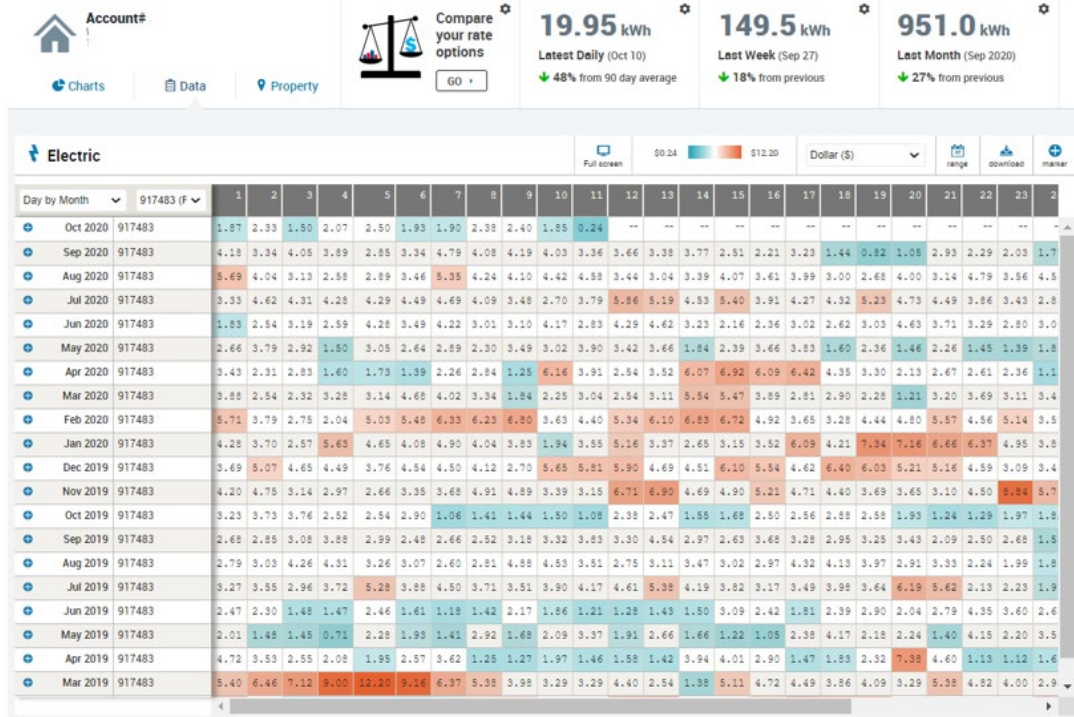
Account#

Charts Data Property

Compare your rate options
GO ›

19.95 kWh
Latest Daily (Oct 10)
48% from 90 day average

149.5 kWh
Last Week (Sep 27)
18% from previous

951.0 kWh
Last Month (Sep 2020)
27% from previous

Electric

Full screen $0.24 $12.20 Dollar ($) range download marker

| Day by Month | 917483 (F | 1 | 2 | 3 | 4 | 5 | 6 | 7 | 8 | 9 | 10 | 11 | 12 | 13 | 14 | 15 | 16 | 17 | 18 | 19 | 20 | 21 | 22 | 23 | 2 |
|---|---|---|---|---|---|---|---|---|---|---|---|---|---|---|---|---|---|---|---|---|---|---|---|---|---|
| Oct 2020 | 917483 | 1.87 | 2.33 | 1.50 | 2.07 | 2.50 | 1.93 | 1.90 | 2.38 | 2.40 | 1.85 | 0.24 | -- | -- | -- | -- | -- | -- | -- | -- | -- | -- | -- | -- | -- |
| Sep 2020 | 917483 | 4.18 | 3.34 | 4.05 | 3.89 | 2.85 | 3.34 | 4.79 | 4.08 | 4.19 | 4.03 | 3.36 | 3.66 | 3.38 | 3.77 | 2.51 | 2.21 | 3.23 | 1.44 | 0.82 | 1.05 | 2.93 | 2.29 | 2.03 | 1.7 |
| Aug 2020 | 917483 | 5.69 | 4.04 | 3.13 | 2.58 | 2.89 | 3.46 | 5.35 | 4.24 | 4.10 | 4.42 | 4.58 | 3.44 | 3.04 | 3.39 | 4.07 | 3.61 | 3.99 | 3.00 | 2.68 | 4.00 | 3.14 | 4.79 | 3.56 | 4.5 |
| Jul 2020 | 917483 | 3.33 | 4.62 | 4.31 | 4.28 | 4.29 | 4.49 | 4.69 | 4.09 | 3.48 | 2.70 | 3.79 | 5.86 | 5.19 | 4.53 | 5.40 | 3.91 | 4.27 | 4.32 | 5.23 | 4.73 | 4.49 | 3.86 | 3.43 | 2.8 |
| Jun 2020 | 917483 | 1.83 | 2.54 | 3.19 | 2.59 | 4.28 | 3.49 | 4.22 | 3.01 | 3.10 | 4.17 | 2.83 | 4.29 | 4.62 | 3.23 | 2.16 | 2.36 | 3.02 | 2.62 | 3.03 | 4.63 | 3.71 | 3.29 | 2.80 | 3.0 |
| May 2020 | 917483 | 2.66 | 3.79 | 2.92 | 1.50 | 3.05 | 2.64 | 2.89 | 2.30 | 3.49 | 3.02 | 3.90 | 3.42 | 3.66 | 1.84 | 2.39 | 3.66 | 3.83 | 1.60 | 2.36 | 1.46 | 2.26 | 1.45 | 1.39 | 1.8 |
| Apr 2020 | 917483 | 3.43 | 2.31 | 2.83 | 1.60 | 1.73 | 1.39 | 2.26 | 2.84 | 1.25 | 6.16 | 3.91 | 2.54 | 3.52 | 6.07 | 6.92 | 6.09 | 6.42 | 4.35 | 3.30 | 2.13 | 2.67 | 2.61 | 2.36 | 1.1 |
| Mar 2020 | 917483 | 3.88 | 2.54 | 2.32 | 3.28 | 3.14 | 4.68 | 4.02 | 3.34 | 1.84 | 2.25 | 3.04 | 2.54 | 3.11 | 5.54 | 5.47 | 3.89 | 2.81 | 2.90 | 2.28 | 1.21 | 3.20 | 3.69 | 3.11 | 3.4 |
| Feb 2020 | 917483 | 5.71 | 3.79 | 2.75 | 2.04 | 5.03 | 5.48 | 6.33 | 6.23 | 6.80 | 3.63 | 4.40 | 5.34 | 6.10 | 6.83 | 6.72 | 4.92 | 3.65 | 3.28 | 4.44 | 4.80 | 5.57 | 4.56 | 5.14 | 3.5 |
| Jan 2020 | 917483 | 4.28 | 3.70 | 2.57 | 5.63 | 4.65 | 4.08 | 4.90 | 4.04 | 3.83 | 1.94 | 3.55 | 5.16 | 3.37 | 2.65 | 3.15 | 3.52 | 6.09 | 4.21 | 7.34 | 7.16 | 6.66 | 6.37 | 4.95 | 3.8 |
| Dec 2019 | 917483 | 3.69 | 5.07 | 4.65 | 4.49 | 3.76 | 4.54 | 4.50 | 4.12 | 2.70 | 5.65 | 5.81 | 5.90 | 4.69 | 4.51 | 6.10 | 5.54 | 4.62 | 6.40 | 6.03 | 5.21 | 5.16 | 4.59 | 3.09 | 3.4 |
| Nov 2019 | 917483 | 4.20 | 4.75 | 3.14 | 2.97 | 2.66 | 3.35 | 3.68 | 4.91 | 4.89 | 3.39 | 3.15 | 6.71 | 6.90 | 4.69 | 4.90 | 5.21 | 4.71 | 4.40 | 3.69 | 3.65 | 3.10 | 4.50 | 8.84 | 5.7 |
| Oct 2019 | 917483 | 3.23 | 3.73 | 3.76 | 2.52 | 2.54 | 2.90 | 1.06 | 1.41 | 1.44 | 1.50 | 1.08 | 2.38 | 2.47 | 1.55 | 1.68 | 2.50 | 2.56 | 2.88 | 2.58 | 1.93 | 1.24 | 1.29 | 1.97 | 1.8 |
| Sep 2019 | 917483 | 2.68 | 2.85 | 3.08 | 3.88 | 2.99 | 2.48 | 2.66 | 2.52 | 3.18 | 3.32 | 3.83 | 3.30 | 4.54 | 2.97 | 2.63 | 3.68 | 3.28 | 2.95 | 3.25 | 3.43 | 2.09 | 2.50 | 2.68 | 1.5 |
| Aug 2019 | 917483 | 2.79 | 3.03 | 4.26 | 4.31 | 3.26 | 3.07 | 2.60 | 2.81 | 4.88 | 4.53 | 3.51 | 2.75 | 3.11 | 3.47 | 3.02 | 2.97 | 4.32 | 4.13 | 3.97 | 2.91 | 3.33 | 2.24 | 1.99 | 1.8 |
| Jul 2019 | 917483 | 3.27 | 3.55 | 2.96 | 3.72 | 5.28 | 3.88 | 4.50 | 3.71 | 3.51 | 3.90 | 4.17 | 4.61 | 5.38 | 4.19 | 3.82 | 3.17 | 3.49 | 3.98 | 3.64 | 6.19 | 5.62 | 2.13 | 2.23 | 1.9 |
| Jun 2019 | 917483 | 2.47 | 2.30 | 1.48 | 1.47 | 2.46 | 1.61 | 1.18 | 1.42 | 2.17 | 1.86 | 1.21 | 1.28 | 1.43 | 1.50 | 3.09 | 2.42 | 1.81 | 2.39 | 2.90 | 2.04 | 2.79 | 4.35 | 3.60 | 2.6 |
| May 2019 | 917483 | 2.01 | 1.48 | 1.45 | 0.71 | 2.28 | 1.93 | 1.41 | 2.92 | 1.68 | 2.09 | 3.37 | 1.91 | 2.66 | 1.66 | 1.22 | 1.05 | 2.38 | 4.17 | 2.18 | 2.24 | 1.40 | 4.15 | 2.20 | 3.5 |
| Apr 2019 | 917483 | 4.72 | 3.53 | 2.55 | 2.08 | 1.95 | 2.57 | 3.62 | 1.25 | 1.27 | 1.97 | 1.46 | 1.58 | 1.42 | 3.94 | 4.01 | 2.90 | 1.47 | 1.83 | 2.32 | 7.38 | 4.60 | 1.13 | 1.12 | 1.6 |
| Mar 2019 | 917483 | 5.40 | 6.46 | 7.12 | 9.00 | 12.20 | 9.16 | 6.37 | 5.38 | 3.98 | 3.29 | 3.29 | 4.40 | 2.54 | 1.38 | 5.11 | 4.72 | 4.49 | 3.86 | 4.09 | 3.29 | 5.38 | 4.82 | 4.00 | 2.9 |